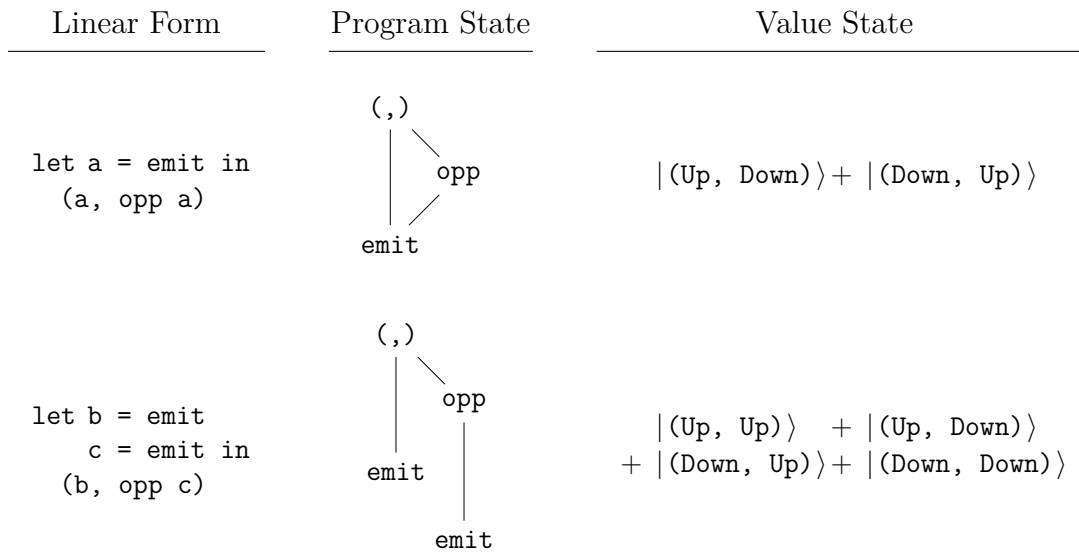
| Linear Form | Program State | Value State |
|---|---|---|
| let a = emit in (a, opp a) | (,) opp emit | $\lvert$(Up, Down)$\rangle$ + $\lvert$(Down, Up)$\rangle$ |
| let b = emit c = emit in (b, opp c) | (,) opp emit emit | $\lvert$(Up, Up)$\rangle$ + $\lvert$(Up, Down)$\rangle$ + $\lvert$(Down, Up)$\rangle$ + $\lvert$(Down, Down)$\rangle$ |